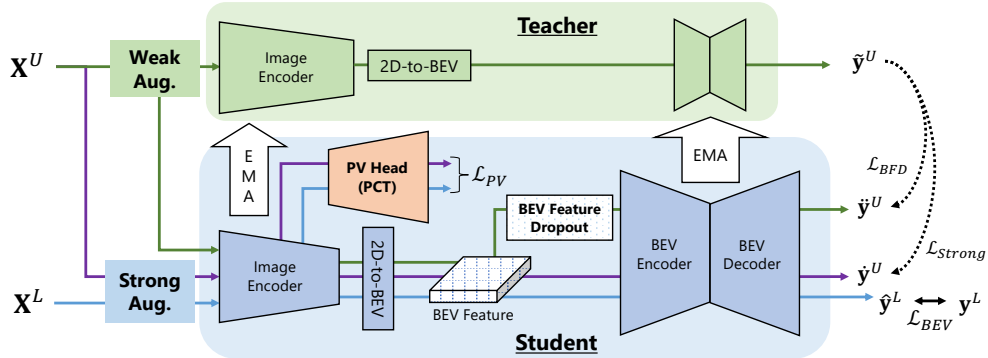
Teacher

$\mathbf{X}^U$

Weak Aug.

Image Encoder

2D-to-BEV

$\tilde{\mathbf{y}}^U$

EMA

PV Head (PCT)

$\mathcal{L}_{PV}$

EMA

$\mathcal{L}_{BFD}$

BEV Feature Dropout

$\ddot{\mathbf{y}}^U$

Image Encoder

2D-to-BEV

BEV Encoder

BEV Decoder

$\mathcal{L}_{Strong}$

Strong Aug.

$\dot{\mathbf{y}}^U$

$\mathbf{X}^L$

BEV Feature

$\hat{\mathbf{y}}^L$ $\mathcal{L}_{BEV}$ $\mathbf{y}^L$

Student